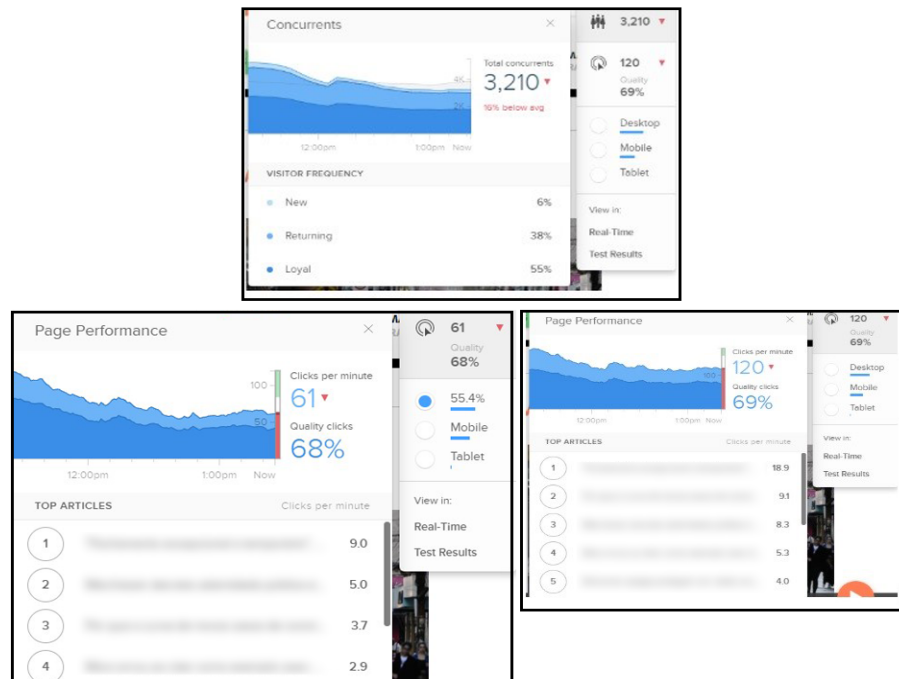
Concurrents ×

3,210 ▼

Total concurrents
3,210 ▼
16% below avg

4K
2K

12:00pm 1:00pm Now

120 ▼
Quality
69%

Desktop
Mobile
Tablet

View in:
Real-Time
Test Results

VISITOR FREQUENCY

New 6%
Returning 38%
Loyal 55%

Page Performance ×

61 ▼
Quality
68%

100
50

Clicks per minute
61 ▼
Quality clicks
68%

12:00pm 1:00pm Now

55.4%
Mobile
Tablet

View in:
Real-Time
Test Results

TOP ARTICLES Clicks per minute

1 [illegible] 9.0
2 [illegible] 5.0
3 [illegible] 3.7
4 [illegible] 2.9

Page Performance ×

120 ▼
Quality
69%

Clicks per minute
120 ▼
Quality clicks
69%

100

1:00pm Now

Desktop
Mobile
Tablet

View in:
Real-Time
Test Results

TOP ARTICLES Clicks per minute

1 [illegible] 18.9
2 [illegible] 9.1
3 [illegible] 8.3
4 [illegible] 5.3
5 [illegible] 4.0